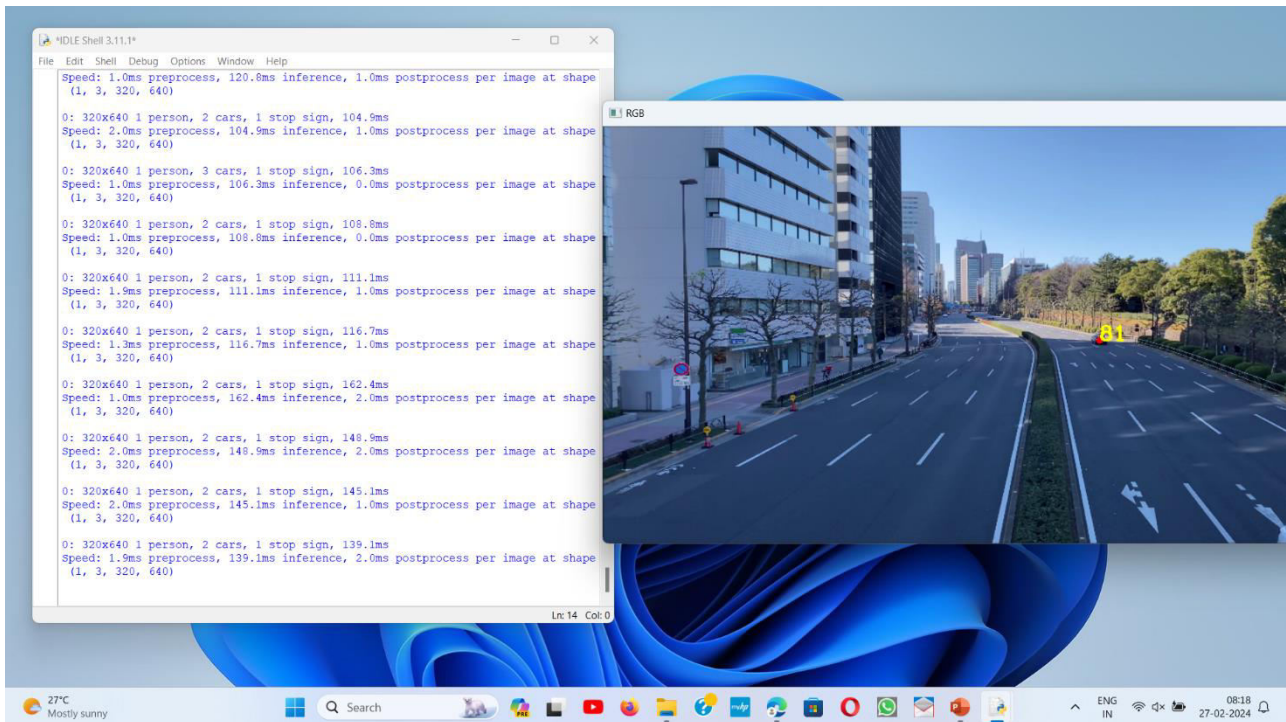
*IDLE Shell 3.11.1*

File Edit Shell Debug Options Window Help

Speed: 1.0ms preprocess, 120.8ms inference, 1.0ms postprocess per image at shape (1, 3, 320, 640)

0: 320x640 1 person, 2 cars, 1 stop sign, 104.9ms
Speed: 2.0ms preprocess, 104.9ms inference, 1.0ms postprocess per image at shape (1, 3, 320, 640)

0: 320x640 1 person, 3 cars, 1 stop sign, 106.3ms
Speed: 1.0ms preprocess, 106.3ms inference, 0.0ms postprocess per image at shape (1, 3, 320, 640)

0: 320x640 1 person, 2 cars, 1 stop sign, 108.8ms
Speed: 1.0ms preprocess, 108.8ms inference, 0.0ms postprocess per image at shape (1, 3, 320, 640)

0: 320x640 1 person, 2 cars, 1 stop sign, 111.1ms
Speed: 1.9ms preprocess, 111.1ms inference, 1.0ms postprocess per image at shape (1, 3, 320, 640)

0: 320x640 1 person, 2 cars, 1 stop sign, 116.7ms
Speed: 1.3ms preprocess, 116.7ms inference, 1.0ms postprocess per image at shape (1, 3, 320, 640)

0: 320x640 1 person, 2 cars, 1 stop sign, 162.4ms
Speed: 1.0ms preprocess, 162.4ms inference, 2.0ms postprocess per image at shape (1, 3, 320, 640)

0: 320x640 1 person, 2 cars, 1 stop sign, 148.9ms
Speed: 2.0ms preprocess, 148.9ms inference, 2.0ms postprocess per image at shape (1, 3, 320, 640)

0: 320x640 1 person, 2 cars, 1 stop sign, 145.1ms
Speed: 2.0ms preprocess, 145.1ms inference, 1.0ms postprocess per image at shape (1, 3, 320, 640)

0: 320x640 1 person, 2 cars, 1 stop sign, 139.1ms
Speed: 1.9ms preprocess, 139.1ms inference, 2.0ms postprocess per image at shape (1, 3, 320, 640)

Ln: 14 Col: 0

RGB

81

27°C
Mostly sunny

Search

ENG
IN

08:18
27-02-2024